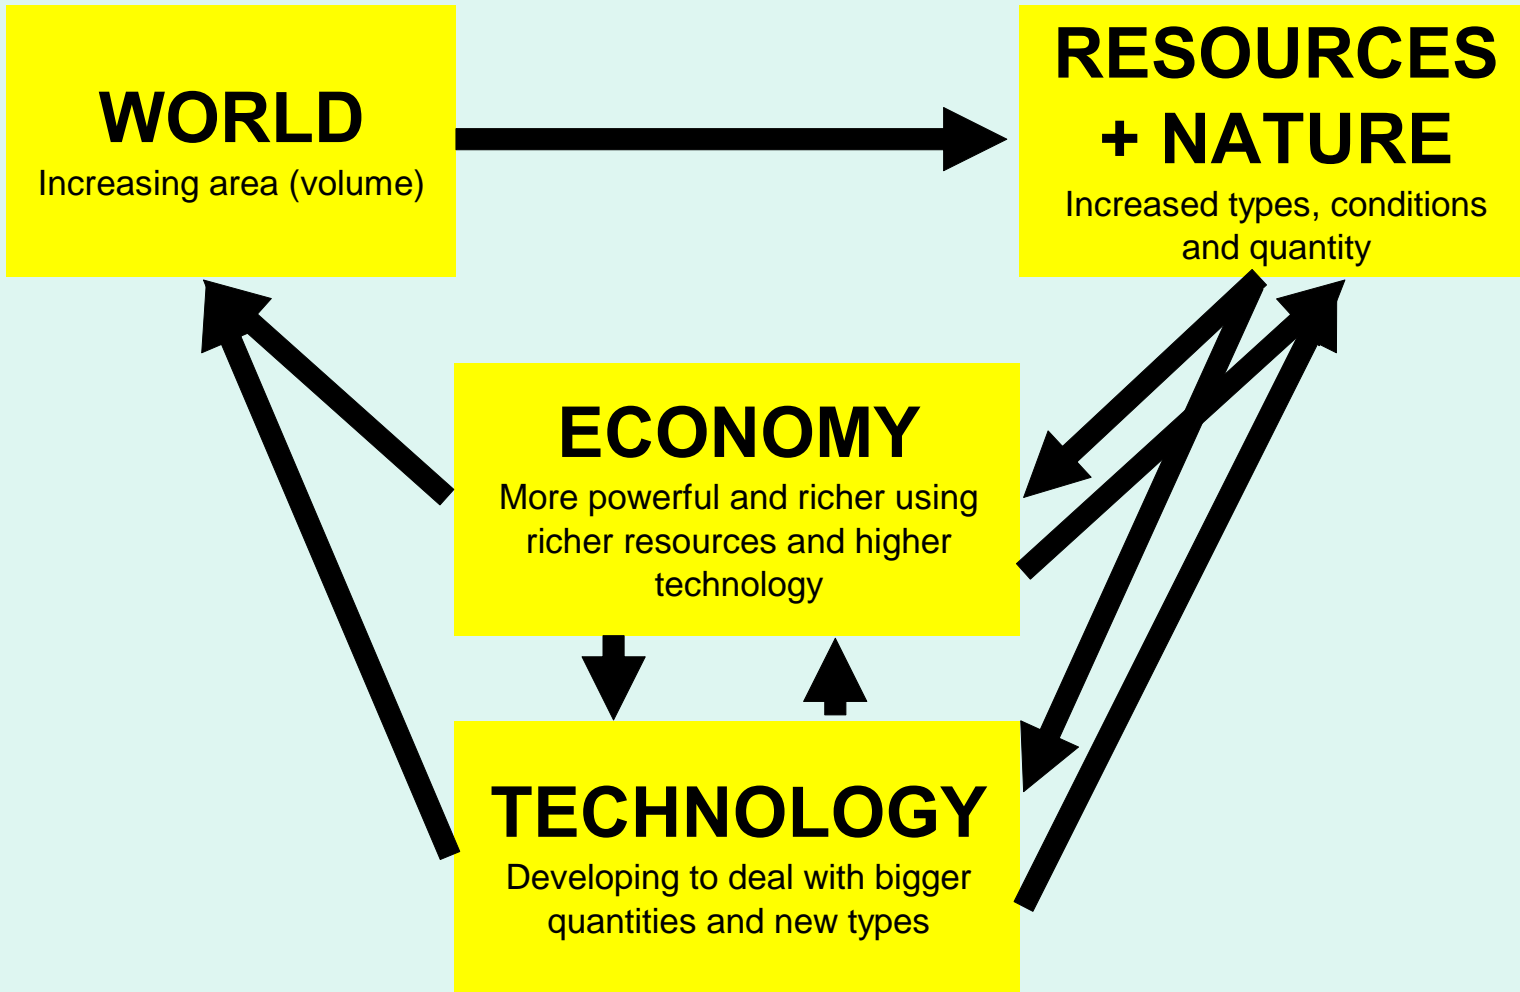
WORLD
Increasing area (volume)

RESOURCES + NATURE
Increased types, conditions and quantity

ECONOMY
More powerful and richer using richer resources and higher technology

TECHNOLOGY
Developing to deal with bigger quantities and new types